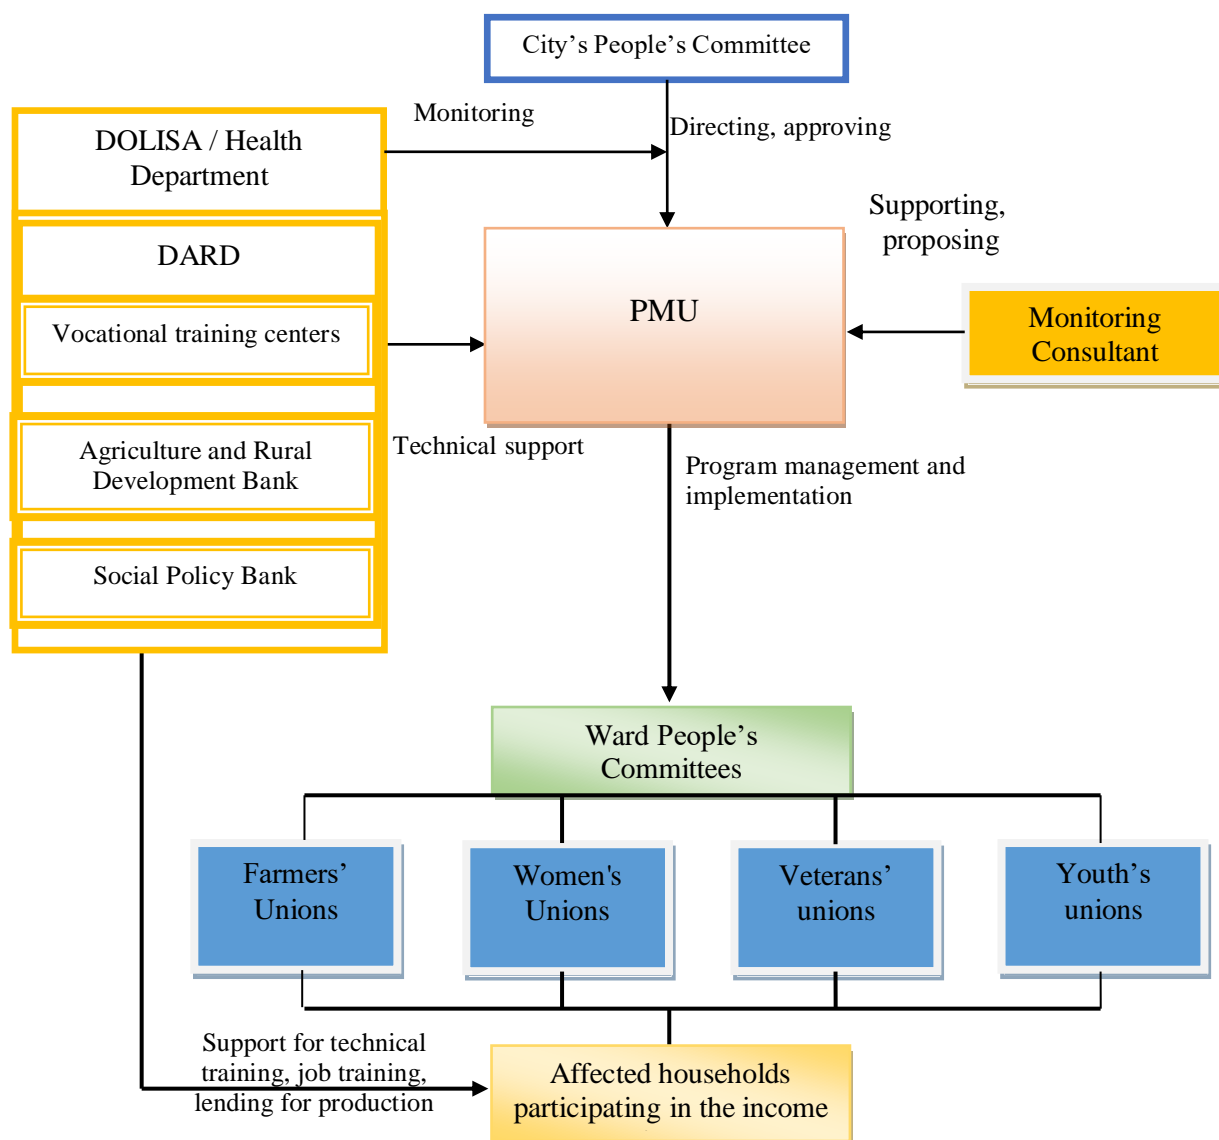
City’s People’s Committee

Monitoring

Directing, approving

DOLISA / Health Department

DARD

Vocational training centers

Agriculture and Rural Development Bank

Social Policy Bank

PMU

Supporting, proposing

Monitoring Consultant

Technical support

Program management and implementation

Ward People’s Committees

Farmers’ Unions

Women's Unions

Veterans’ unions

Youth’s unions

Support for technical training, job training, lending for production

Affected households participating in the income